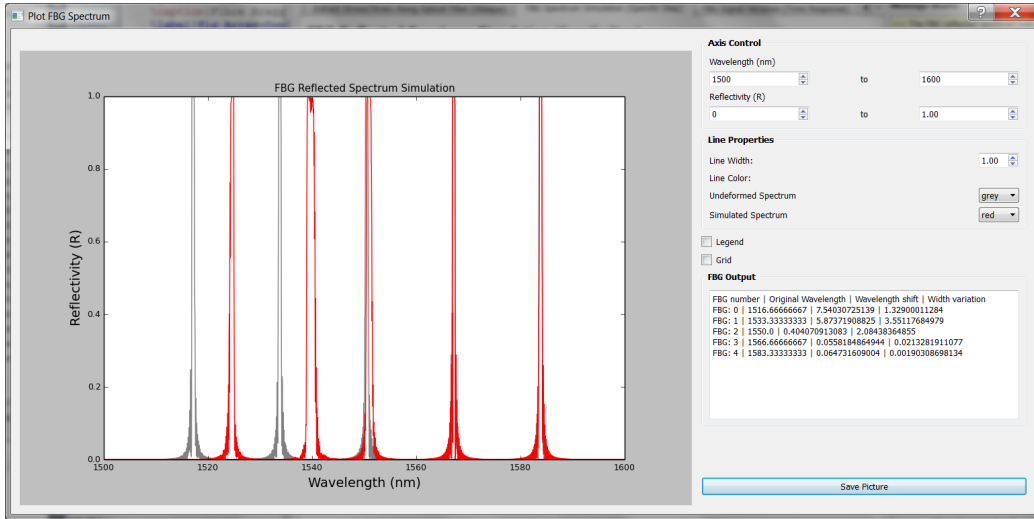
Plot FBG Spectrum

FBG Reflected Spectrum Simulation

Reflectivity (R)

1.0
0.8
0.6
0.4
0.2
0.0

1500 1520 1540 1560 1580 1600

Wavelength (nm)

Axis Control

Wavelength (nm)

1500 to 1600

Reflectivity (R)

0 to 1.00

Line Properties

Line Width: 1.00

Line Color:

Undeformed Spectrum grey

Simulated Spectrum red

Legend

Grid

FBG Output

FBG number | Original Wavelength | Wavelength shift | Width variation
FBG: 0 | 1516.66666667 | 7.54030725139 | 1.32900011284
FBG: 1 | 1533.33333333 | 5.87371908825 | 3.55117684979
FBG: 2 | 1550.0 | 0.404070913083 | 2.08438364855
FBG: 3 | 1566.66666667 | 0.0558184864944 | 0.0213281911077
FBG: 4 | 1583.33333333 | 0.064731609004 | 0.00190308698134

Save Picture